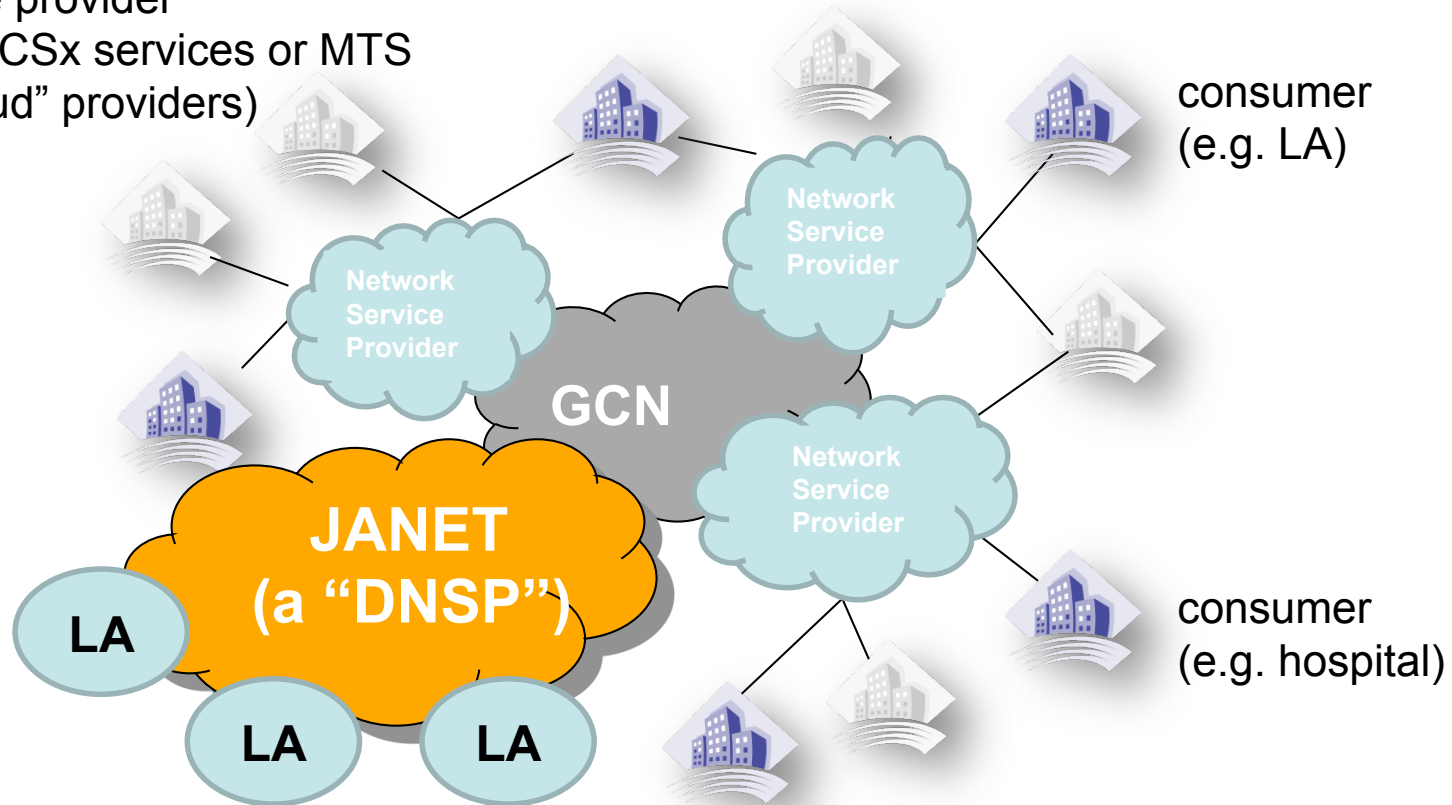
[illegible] provider
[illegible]CSx services or MTS
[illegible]ud" providers)

consumer
(e.g. LA)

Network Service Provider

Network Service Provider

GCN

Network Service Provider

JANET
(a "DNSP")

LA

LA

LA

consumer
(e.g. hospital)